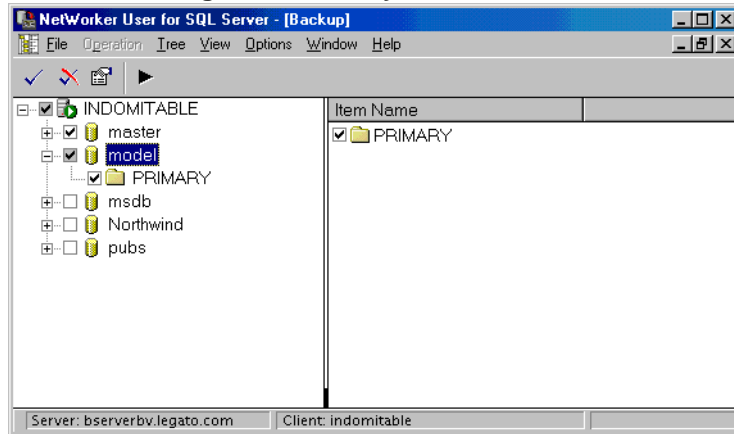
NetWorker User for SQL Server - [Backup]

File Operation Tree View Options Window Help

INDOMITABLE
master
model
PRIMARY
msdb
Northwind
pubs

Item Name
PRIMARY

Server: bserverbv.legato.com
Client: indomitable